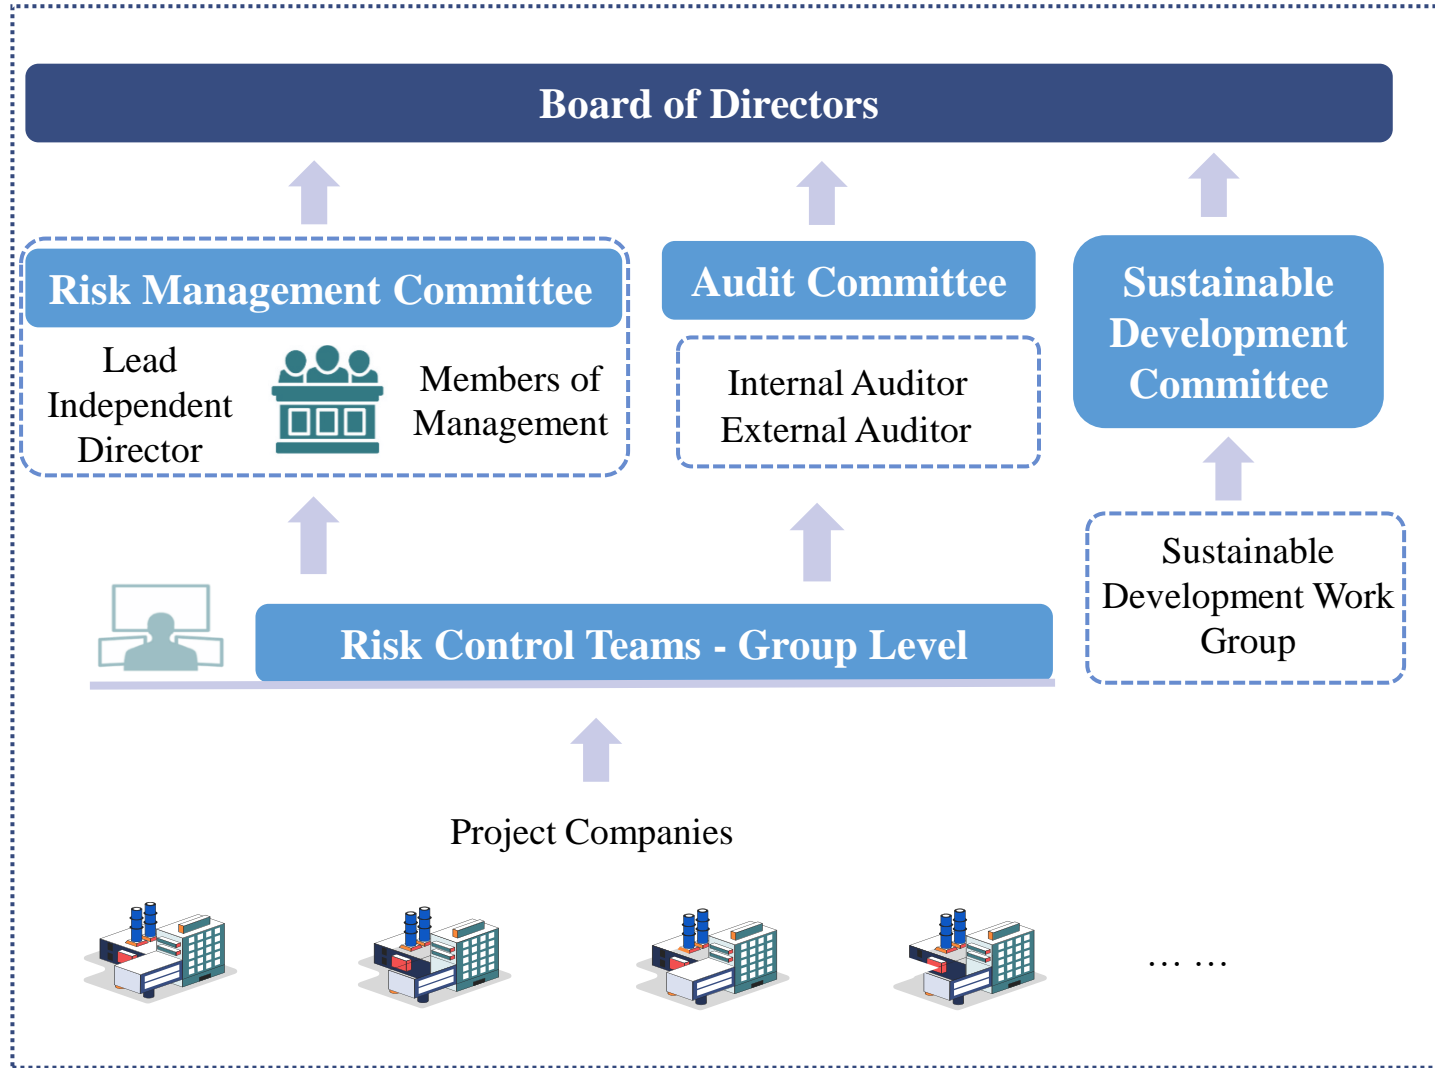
Board of Directors

Risk Management Committee

Lead Independent Director

Members of Management

Audit Committee

Internal Auditor
External Auditor

Sustainable Development Committee

Sustainable Development Work Group

Risk Control Teams - Group Level

Project Companies

… …